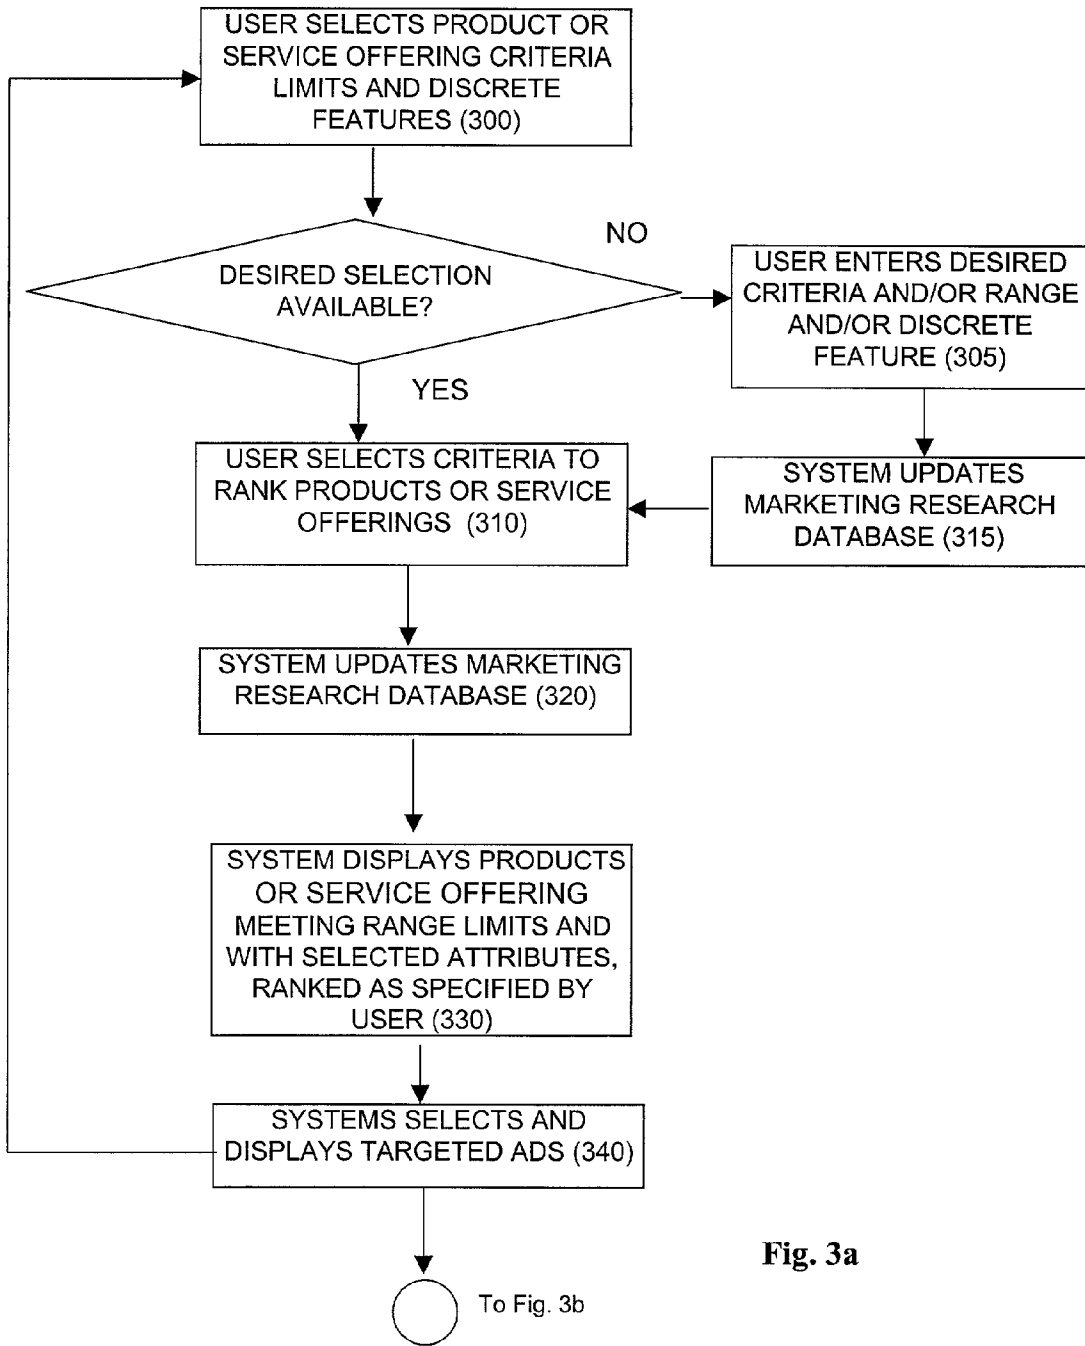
USER SELECTS PRODUCT OR SERVICE OFFERING CRITERIA LIMITS AND DISCRETE FEATURES (300)

DESIRED SELECTION AVAILABLE?

NO

USER ENTERS DESIRED CRITERIA AND/OR RANGE AND/OR DISCRETE FEATURE (305)

YES

USER SELECTS CRITERIA TO RANK PRODUCTS OR SERVICE OFFERINGS (310)

SYSTEM UPDATES MARKETING RESEARCH DATABASE (315)

SYSTEM UPDATES MARKETING RESEARCH DATABASE (320)

SYSTEM DISPLAYS PRODUCTS OR SERVICE OFFERING MEETING RANGE LIMITS AND WITH SELECTED ATTRIBUTES, RANKED AS SPECIFIED BY USER (330)

SYSTEMS SELECTS AND DISPLAYS TARGETED ADS (340)

Fig. 3a

To Fig. 3b